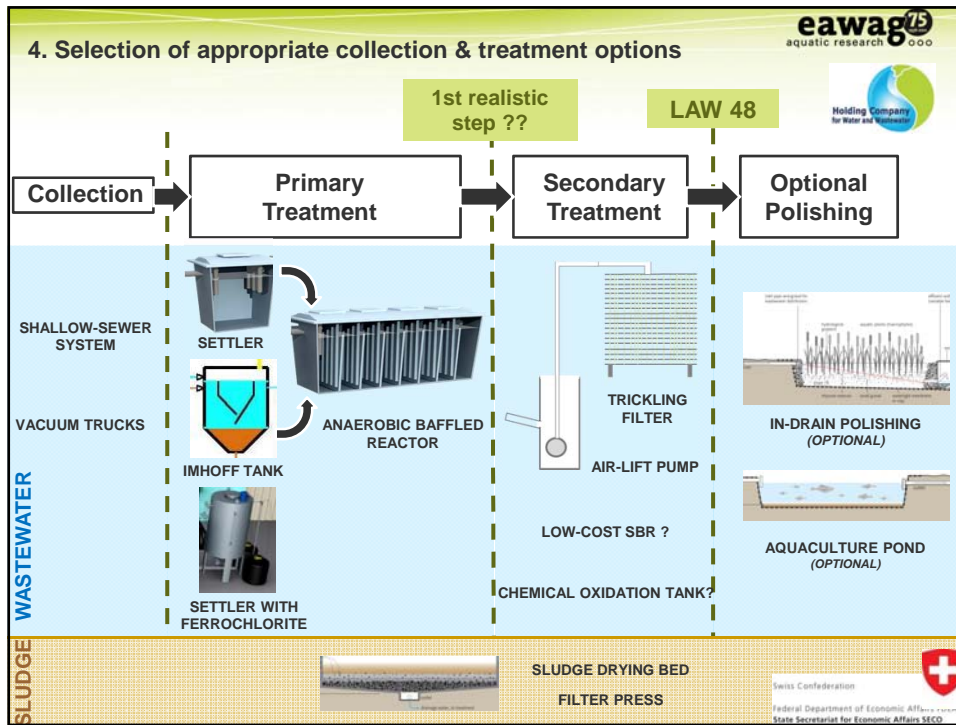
4. Selection of appropriate collection & treatment options

eawag 75 aquatic research

Holding Company for Water and Wastewater

1st realistic step ??

LAW 48

Collection

Primary Treatment

Secondary Treatment

Optional Polishing

WASTEWATER

SHALLOW-SEWER SYSTEM

VACUUM TRUCKS

SETTLER

IMHOFF TANK

ANAEROBIC BAFFLED REACTOR

SETTLER WITH FERROCHLORITE

TRICKLING FILTER

AIR-LIFT PUMP

LOW-COST SBR ?

CHEMICAL OXIDATION TANK?

IN-DRAIN POLISHING (OPTIONAL)

AQUACULTURE POND (OPTIONAL)

SLUDGE

SLUDGE DRYING BED

FILTER PRESS

Swiss Confederation

Federal Department of Economic Affairs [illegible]
State Secretariat for Economic Affairs SECO